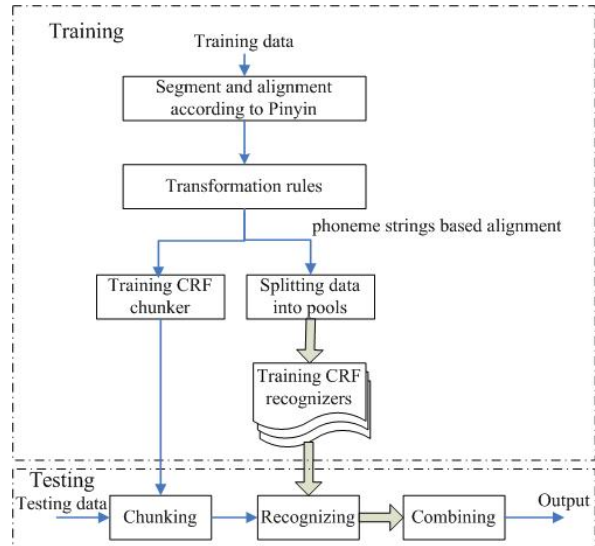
Training

Training data

Segment and alignment according to Pinyin

Transformation rules

phoneme strings based alignment

Training CRF chunker

Splitting data into pools

Training CRF recognizers

Testing

Testing data

Chunking

Recognizing

Combining

Output